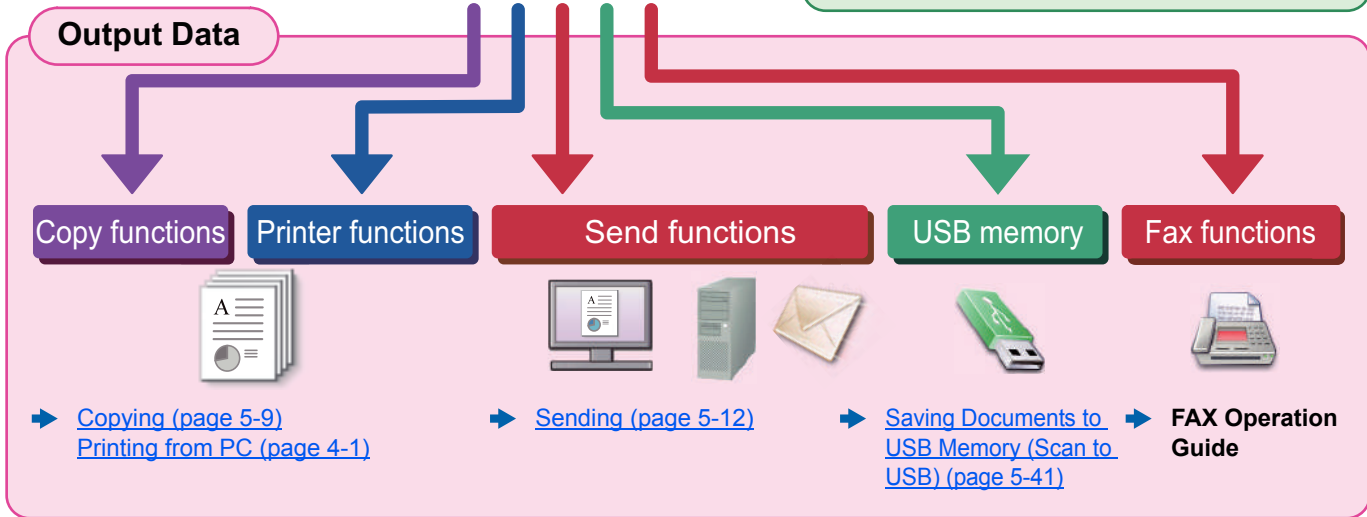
Output Data

Copy functions

Printer functions

Send functions

USB memory

Fax functions

A

A

Copying (page 5-9)
Printing from PC (page 4-1)

Sending (page 5-12)

Saving Documents to USB Memory (Scan to USB) (page 5-41)

FAX Operation Guide